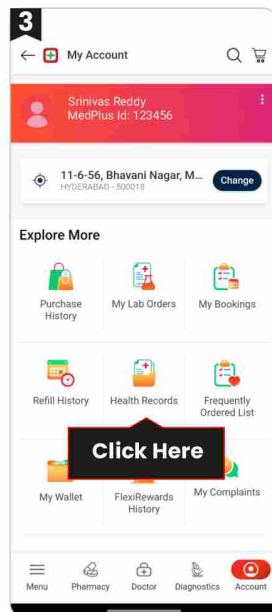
3

My Account

Srinivas Reddy
MedPlus Id: 123456

11-6-56, Bhavani Nagar, M...
HYDERABAD - 500018

Change

Explore More

Purchase History

My Lab Orders

My Bookings

Refill History

Health Records

Frequently Ordered List

Click Here

My Wallet

FlexiRewards History

My Complaints

Menu

Pharmacy

Doctor

Diagnostics

Account